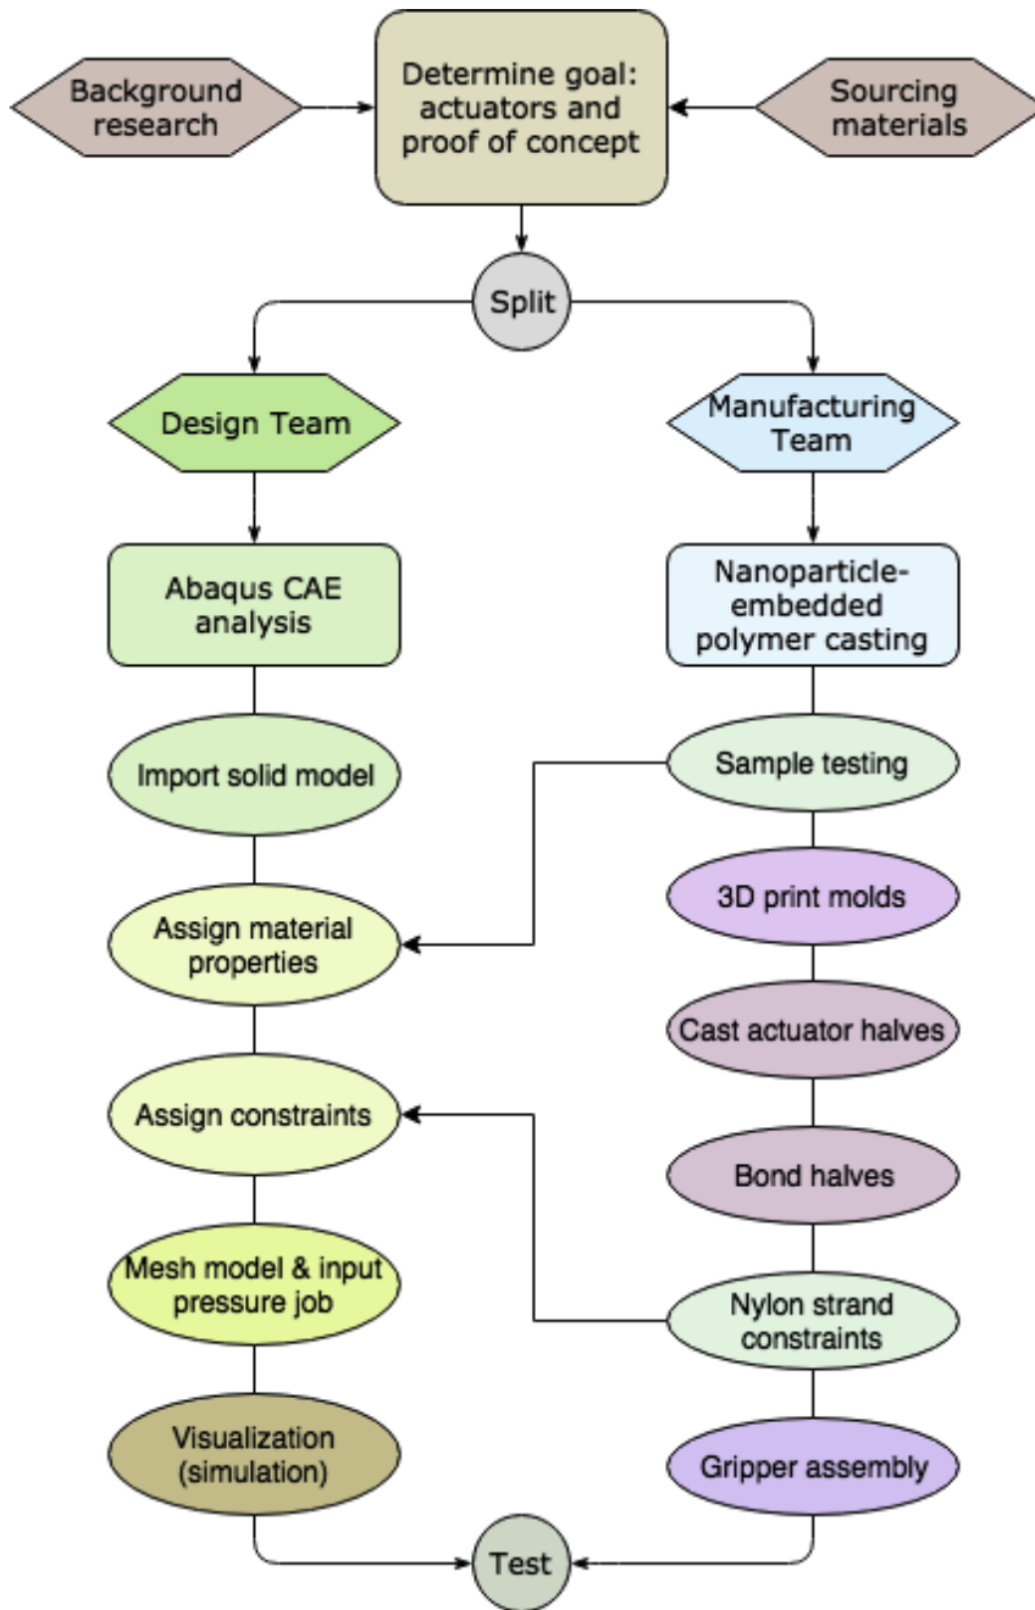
Background research

Determine goal: actuators and proof of concept

Sourcing materials

Split

Design Team

Manufacturing Team

Abaqus CAE analysis

Nanoparticle-embedded polymer casting

Import solid model

Sample testing

3D print molds

Assign material properties

Cast actuator halves

Assign constraints

Bond halves

Mesh model & input pressure job

Nylon strand constraints

Visualization (simulation)

Gripper assembly

Test